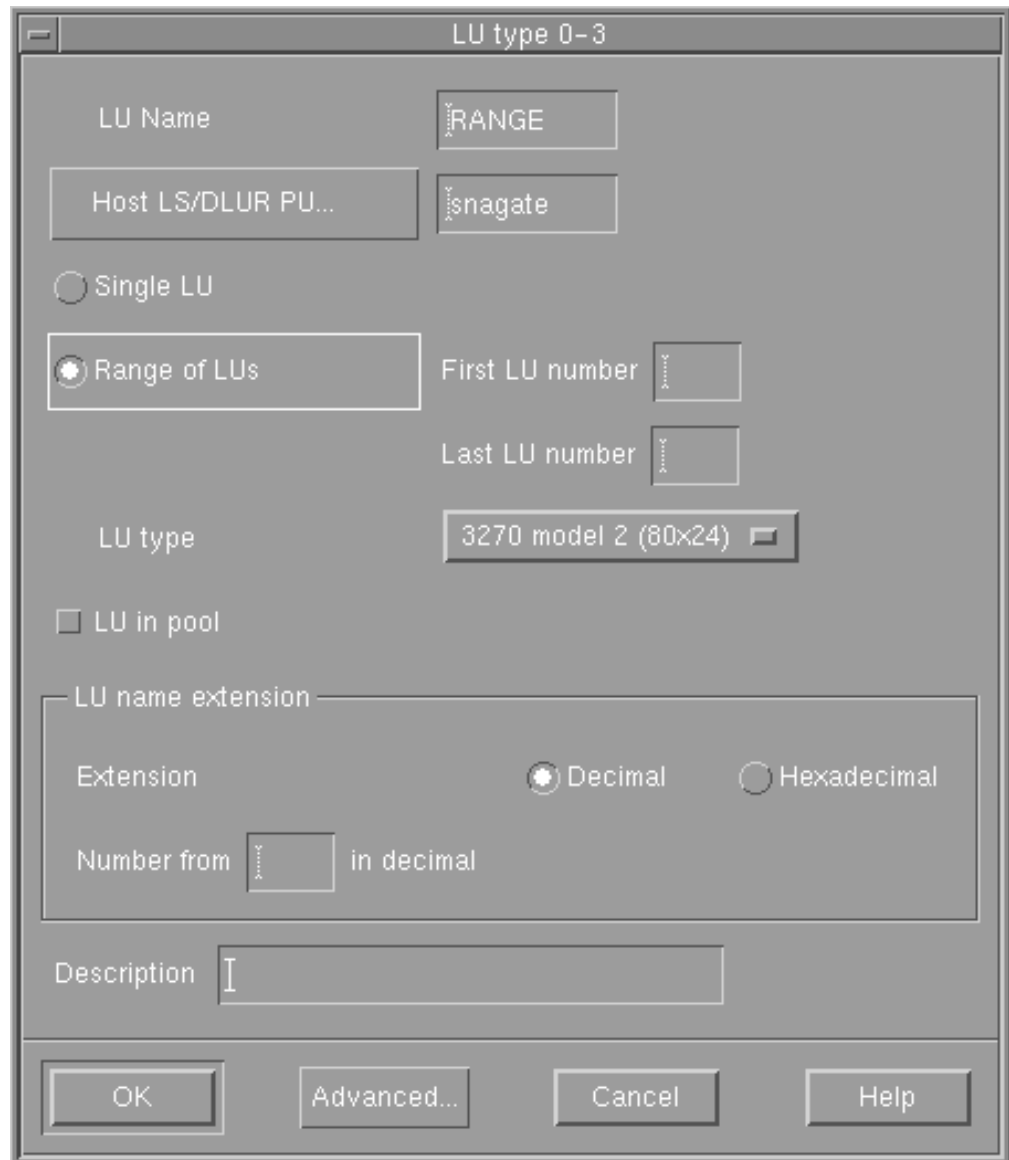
LU type 0-3

LU Name RANGE

Host LS/DLUR PU... snagate

Single LU

Range of LUs

First LU number

Last LU number

LU type 3270 model 2 (80x24)

LU in pool

LU name extension

Extension

Decimal

Hexadecimal

Number from in decimal

Description

OK

Advanced...

Cancel

Help